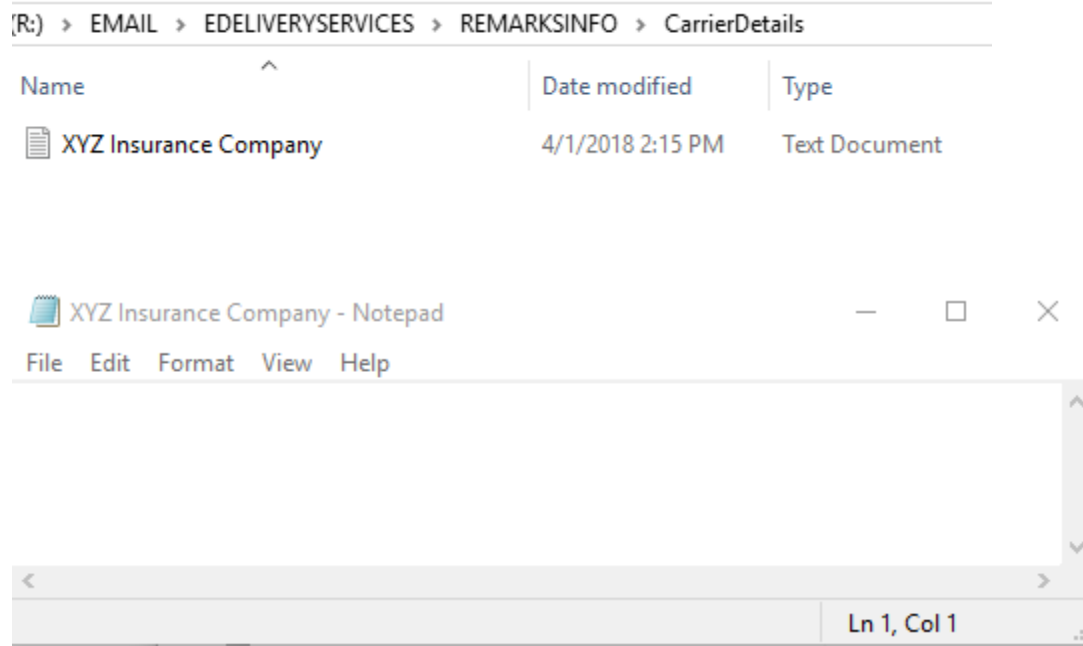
(R:) > EMAIL > EDELIVERYSERVICES > REMARKSINFO > CarrierDetails

| Name | Date modified | Type |
|---|---|---|
| XYZ Insurance Company | 4/1/2018 2:15 PM | Text Document |

XYZ Insurance Company - Notepad

File Edit Format View Help

Ln 1, Col 1